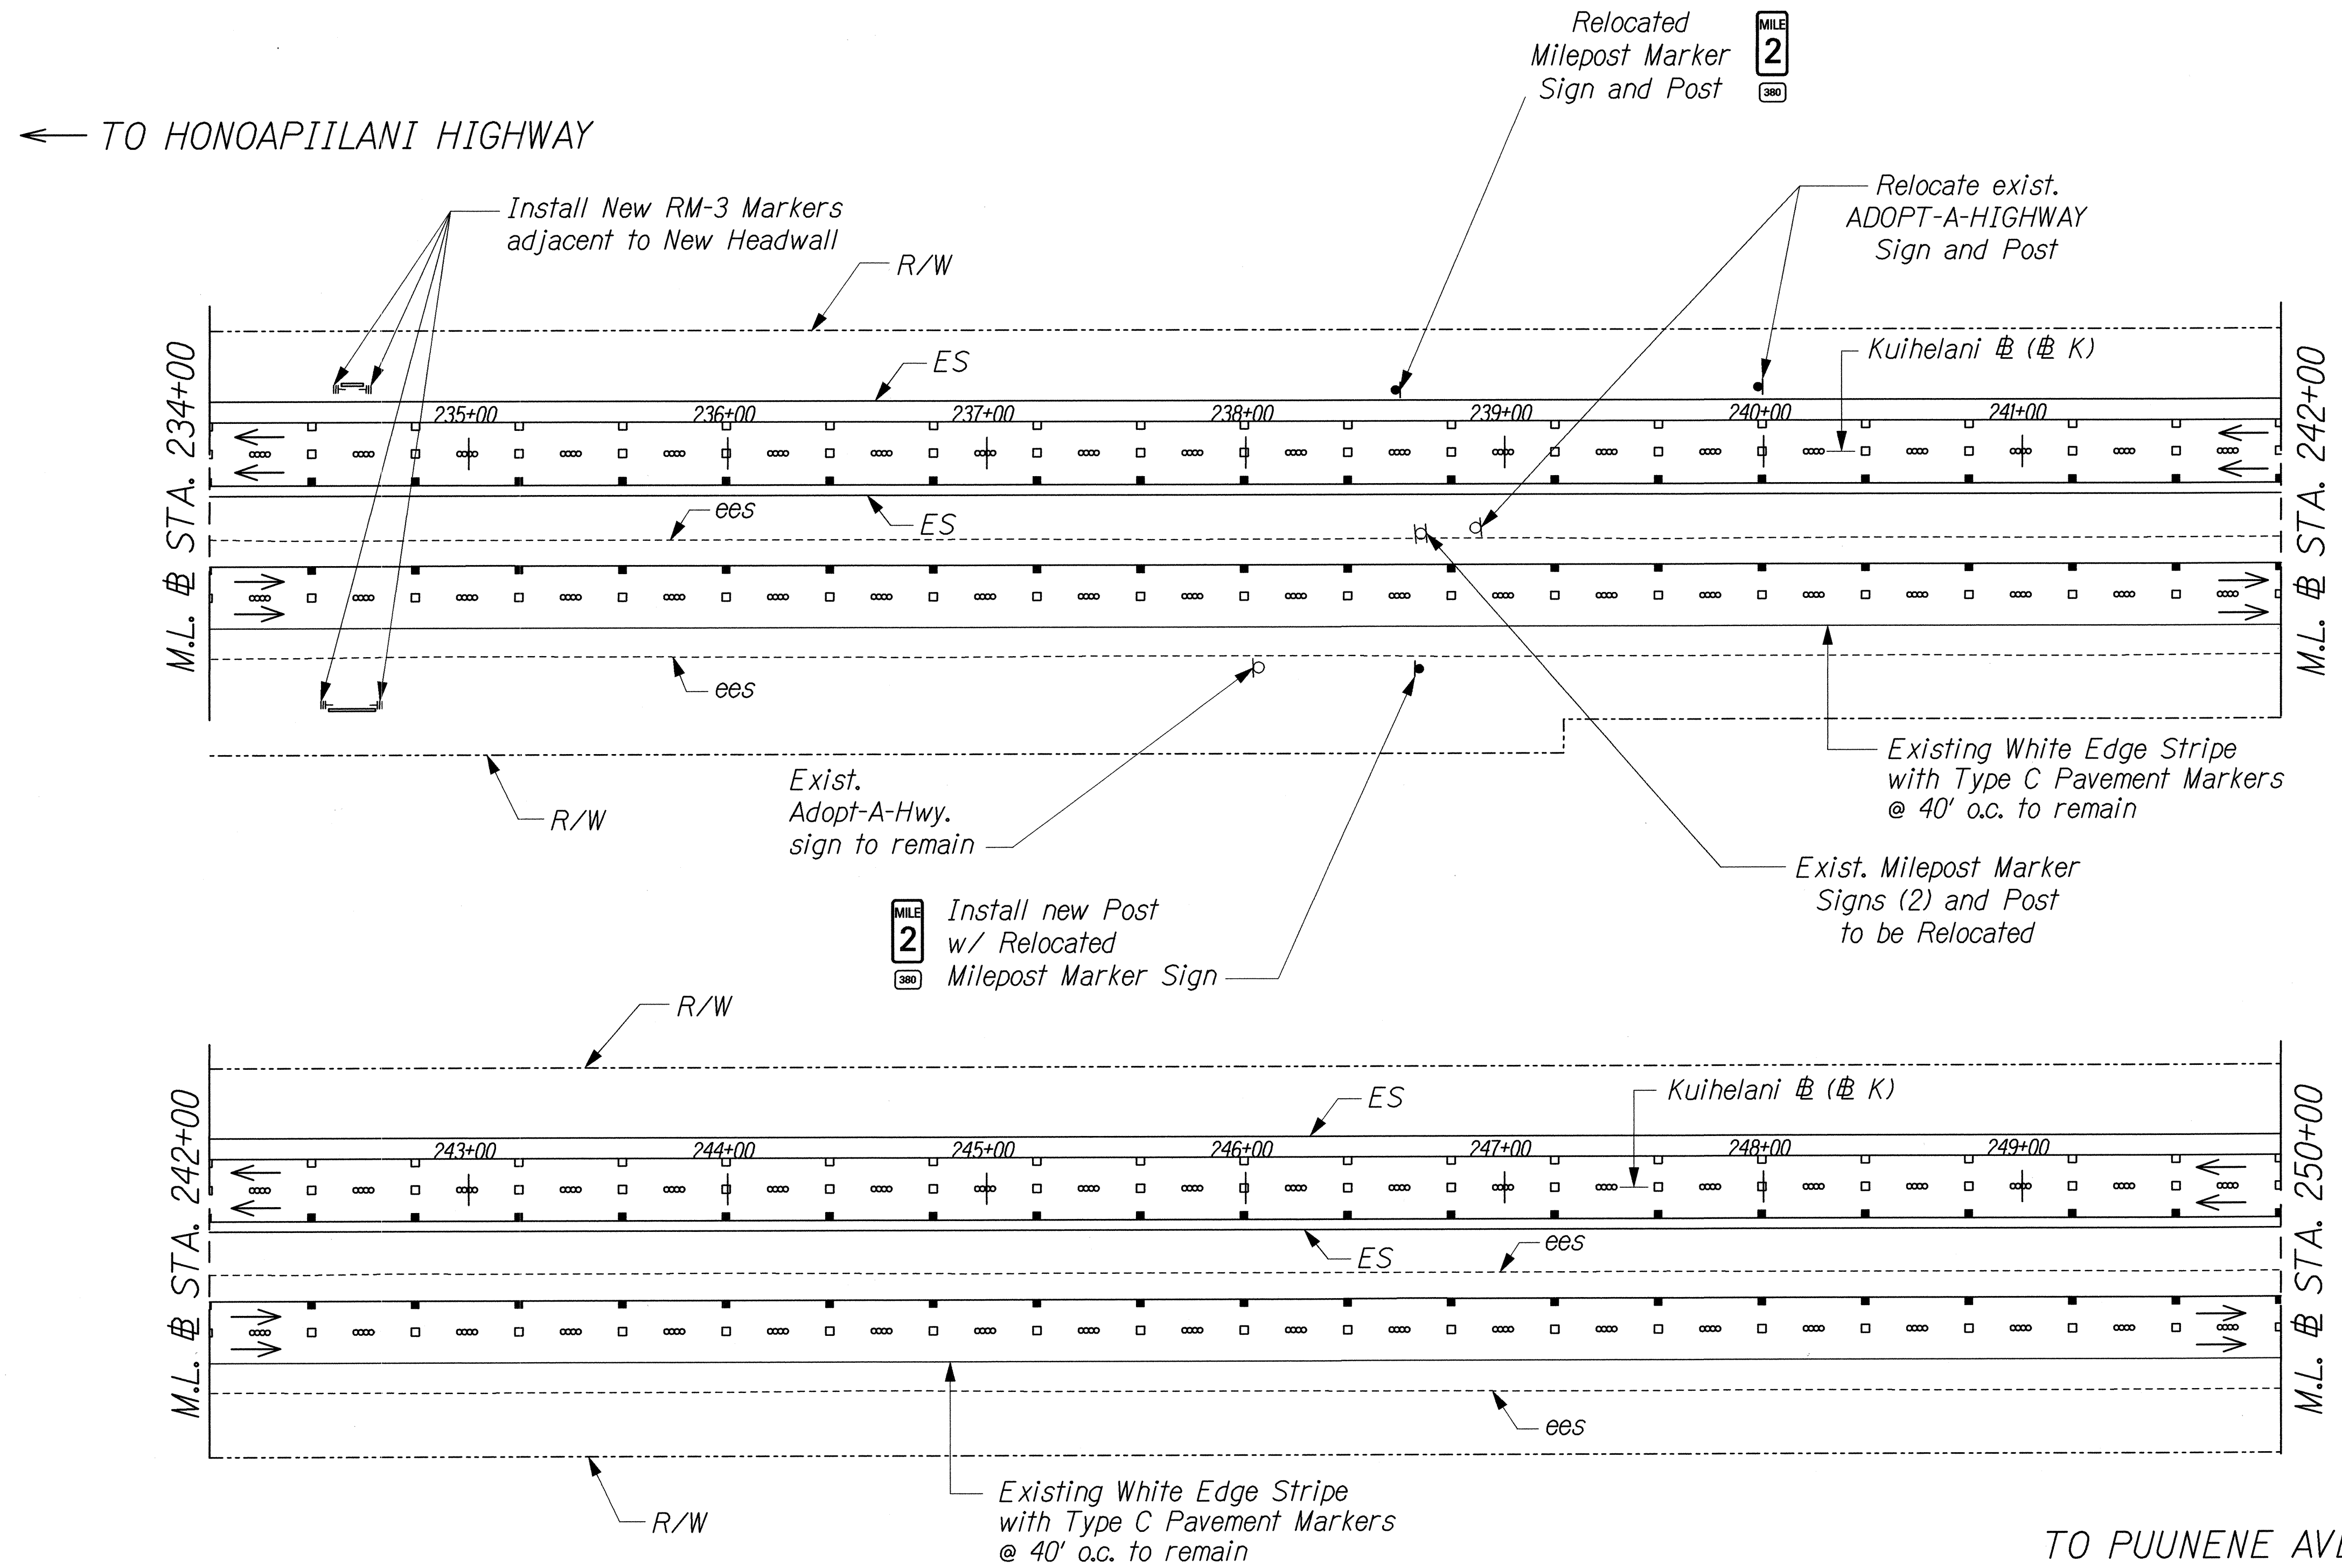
Relocated Milepost Marker Sign and Post

MILE 2 380

← TO HONOAPIILANI HIGHWAY

Install New RM-3 Markers adjacent to New Headwall

Relocate exist. ADOPT-A-HIGHWAY Sign and Post

R/W

M.L. ℄ STA. 234+00

ES

Kuihelani ℄ (℄ K)

235+00 236+00 237+00 238+00 239+00 240+00 241+00

M.L. ℄ STA. 242+00

ees

ES

ees

Existing White Edge Stripe with Type C Pavement Markers @ 40′ o.c. to remain

R/W

Exist. Adopt-A-Hwy. sign to remain

Exist. Milepost Marker Signs (2) and Post to be Relocated

MILE 2 380

Install new Post w/ Relocated Milepost Marker Sign

R/W

ES

Kuihelani ℄ (℄ K)

M.L. ℄ STA. 242+00

243+00 244+00 245+00 246+00 247+00 248+00 249+00

M.L. ℄ STA. 250+00

ES

ees

ees

R/W

Existing White Edge Stripe with Type C Pavement Markers @ 40′ o.c. to remain

TO PUUNENE AV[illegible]